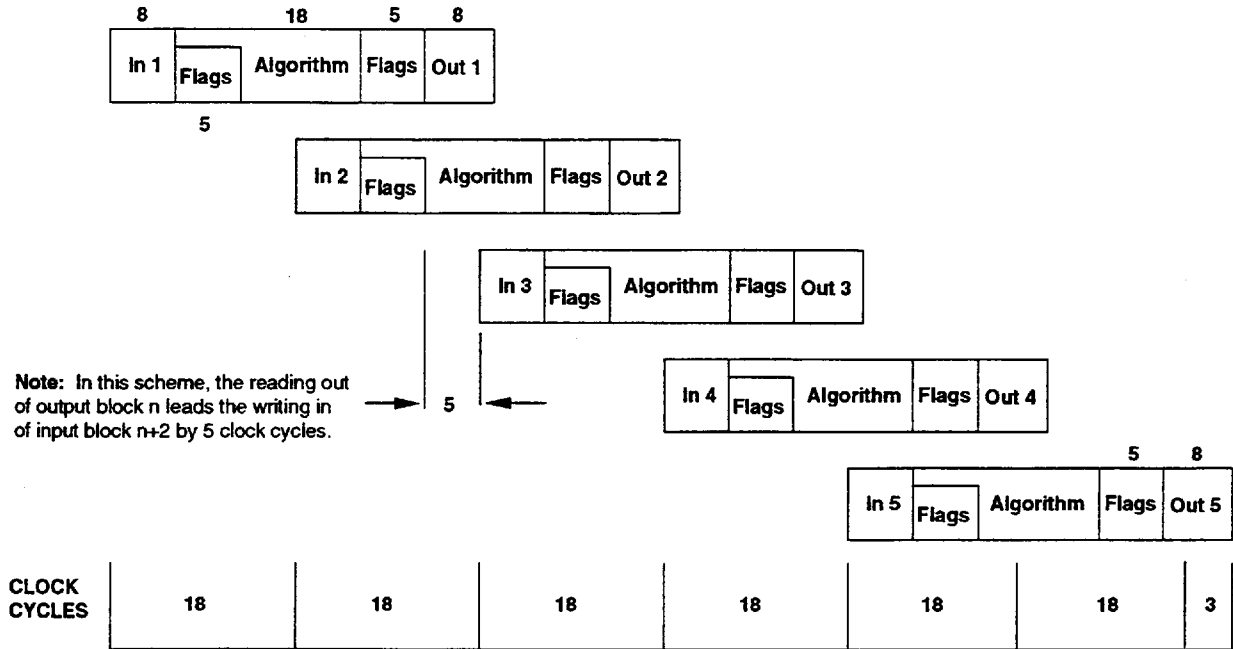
8 18 5 8

In 1 Flags Algorithm Flags Out 1

5

In 2 Flags Algorithm Flags Out 2

In 3 Flags Algorithm Flags Out 3

Note: In this scheme, the reading out of output block n leads the writing in of input block n+2 by 5 clock cycles.

5

In 4 Flags Algorithm Flags Out 4

5 8

In 5 Flags Algorithm Flags Out 5

| CLOCK CYCLES | 18 | 18 | 18 | 18 | 18 | 18 | 3 |